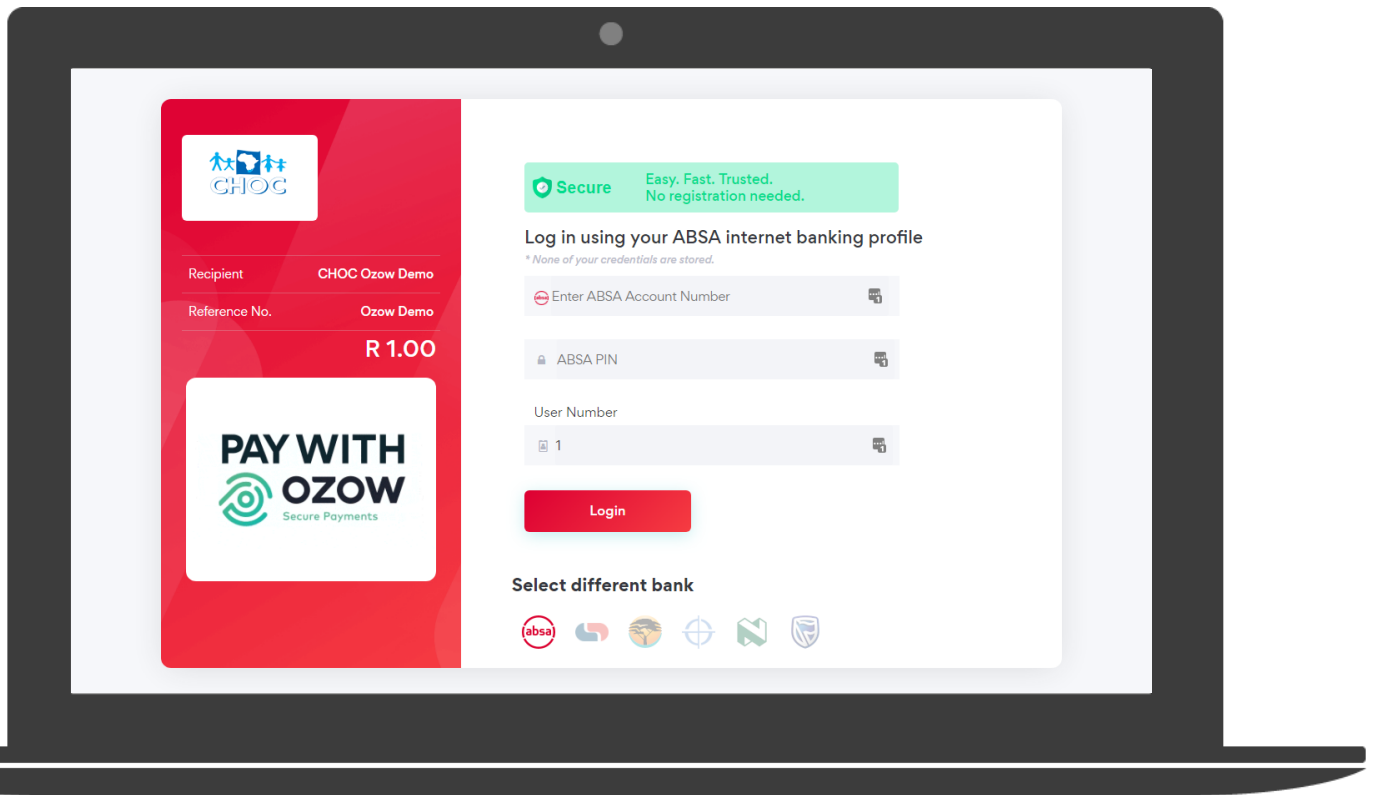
CHOC

Recipient CHOC Ozow Demo

Reference No. Ozow Demo

R 1.00

PAY WITH OZOW
Secure Payments

Secure
Easy. Fast. Trusted.
No registration needed.

Log in using your ABSA internet banking profile
* None of your credentials are stored.

absa Enter ABSA Account Number

ABSA PIN

User Number

1

Login

Select different bank

absa